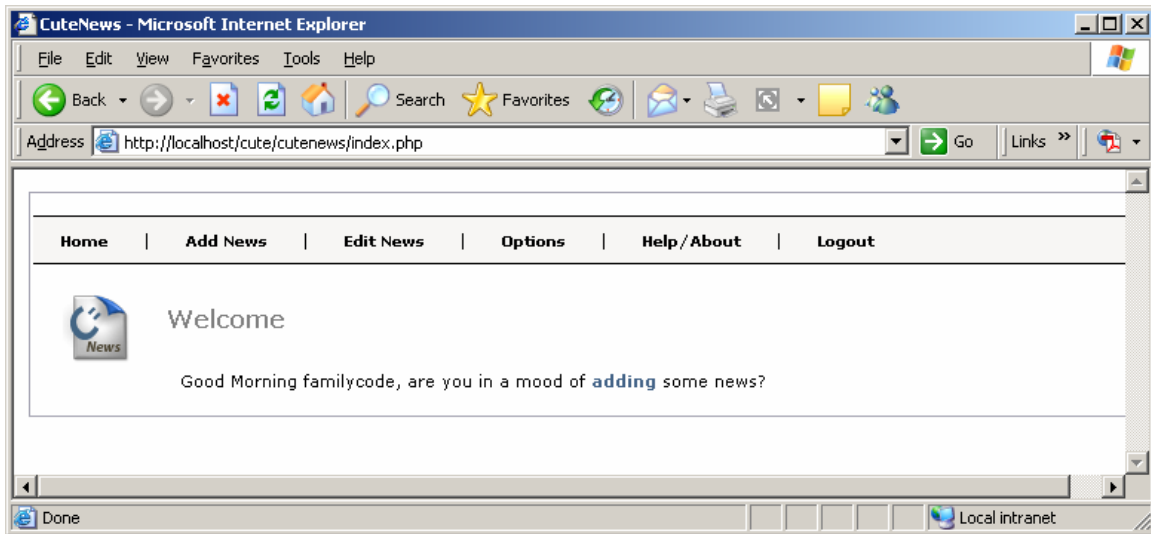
CuteNews - Microsoft Internet Explorer

File Edit View Favorites Tools Help

Back Search Favorites

Address http://localhost/cute/cutenews/index.php Go Links »

Home | Add News | Edit News | Options | Help/About | Logout

News

Welcome

Good Morning familycode, are you in a mood of adding some news?

Done Local intranet